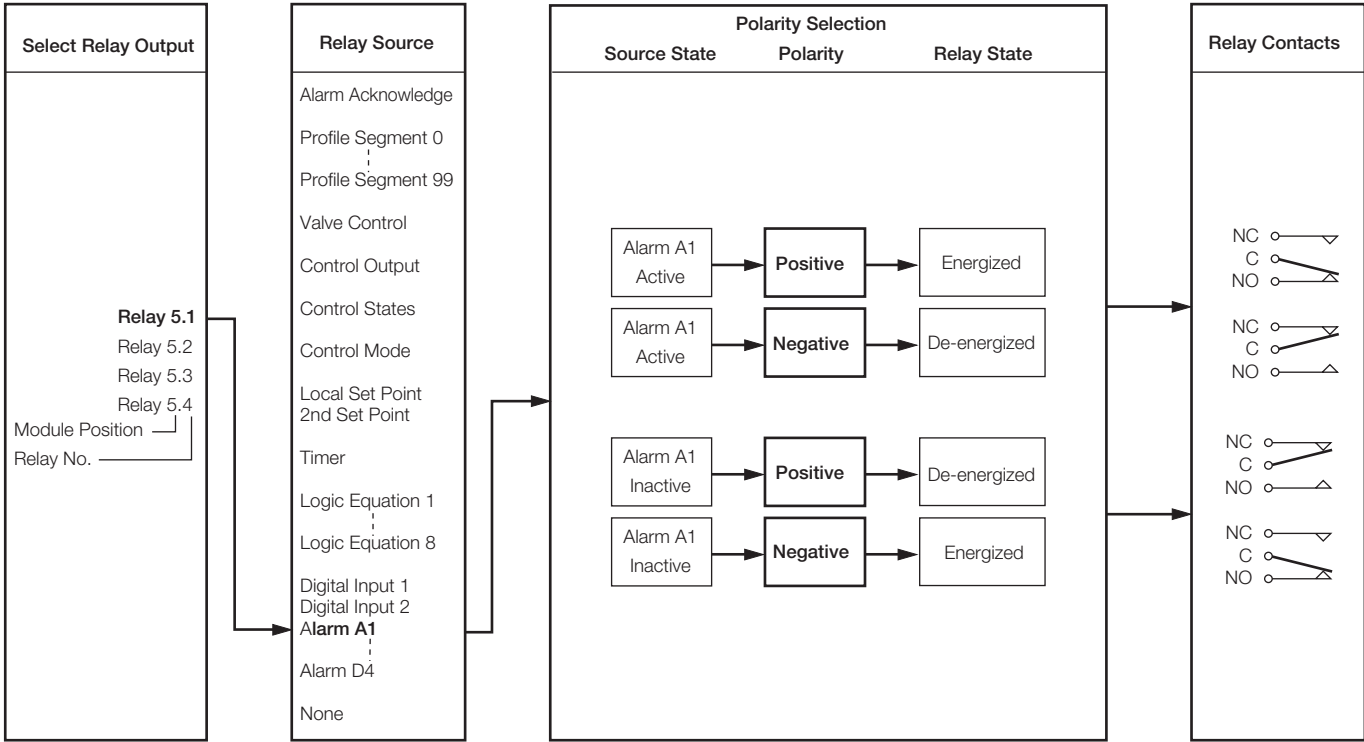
Select Relay Output

Relay 5.1
Relay 5.2
Relay 5.3
Relay 5.4
Module Position
Relay No.

Relay Source

Alarm Acknowledge
Profile Segment 0
Profile Segment 99
Valve Control
Control Output
Control States
Control Mode
Local Set Point
2nd Set Point
Timer
Logic Equation 1
Logic Equation 8
Digital Input 1
Digital Input 2
Alarm A1
Alarm D4
None

Polarity Selection
Source State Polarity Relay State

Alarm A1 Active → Positive → Energized
Alarm A1 Active → Negative → De-energized
Alarm A1 Inactive → Positive → De-energized
Alarm A1 Inactive → Negative → Energized

Relay Contacts

NC
C
NO

NC
C
NO

NC
C
NO

NC
C
NO